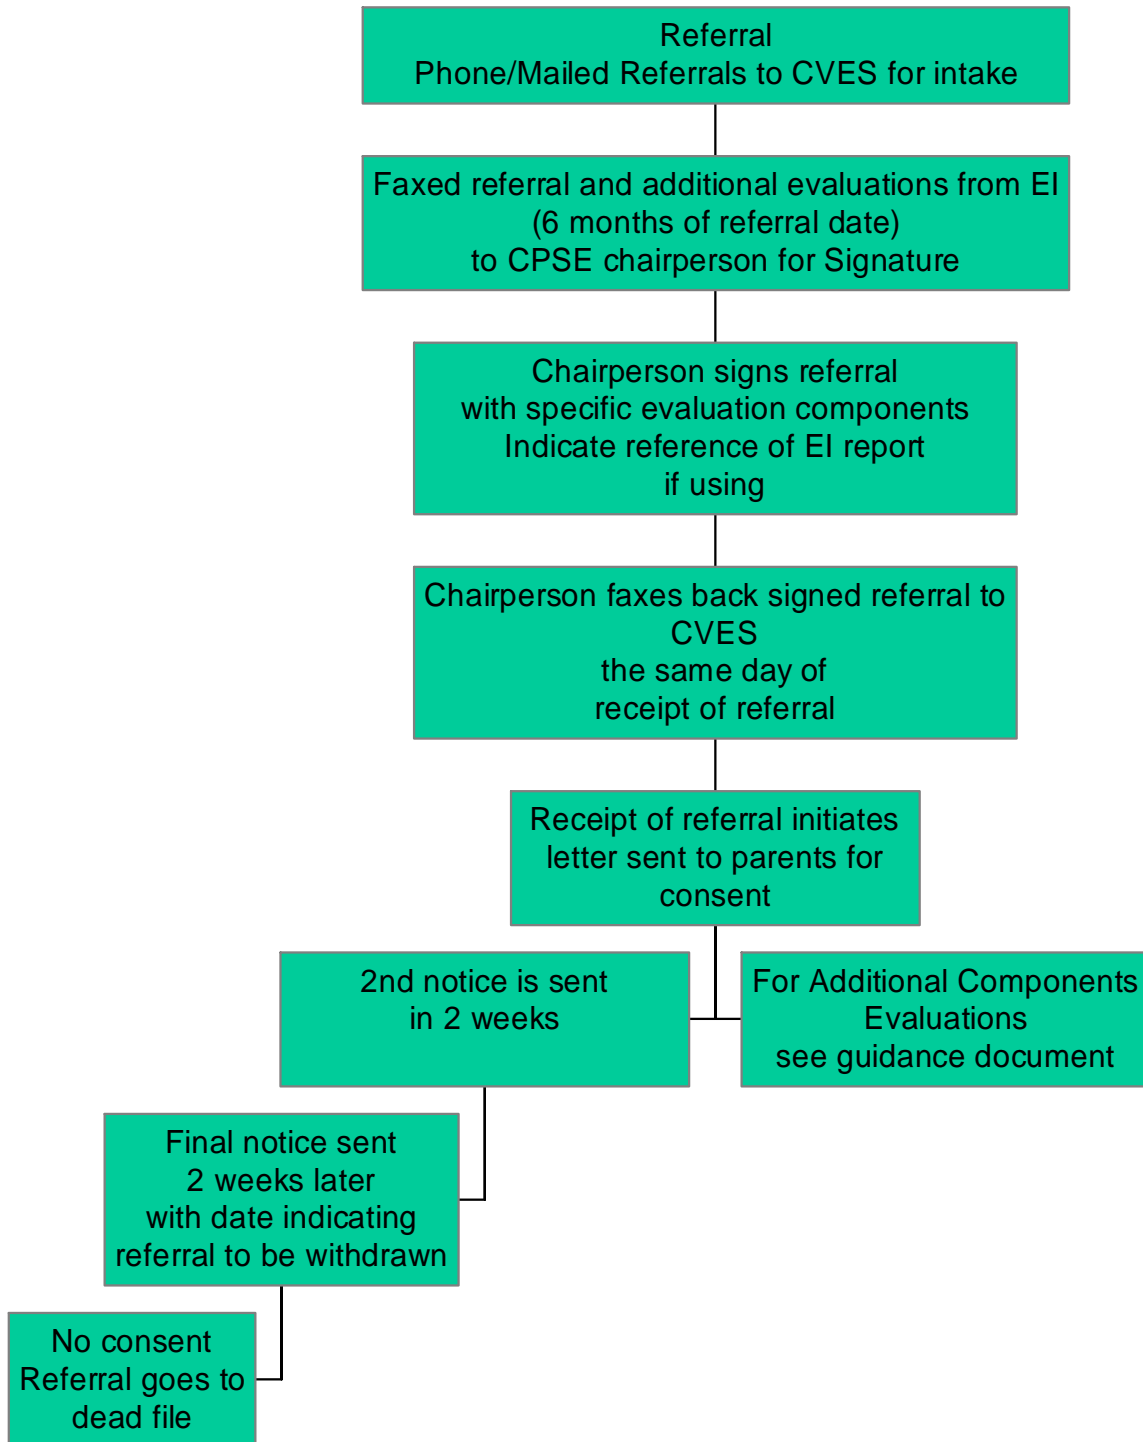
Referral
Phone/Mailed Referrals to CVES for intake

Faxed referral and additional evaluations from EI
(6 months of referral date)
to CPSE chairperson for Signature

Chairperson signs referral
with specific evaluation components
Indicate reference of EI report
if using

Chairperson faxes back signed referral to
CVES
the same day of
receipt of referral

Receipt of referral initiates
letter sent to parents for
consent

2nd notice is sent
in 2 weeks

For Additional Components
Evaluations
see guidance document

Final notice sent
2 weeks later
with date indicating
referral to be withdrawn

No consent
Referral goes to
dead file